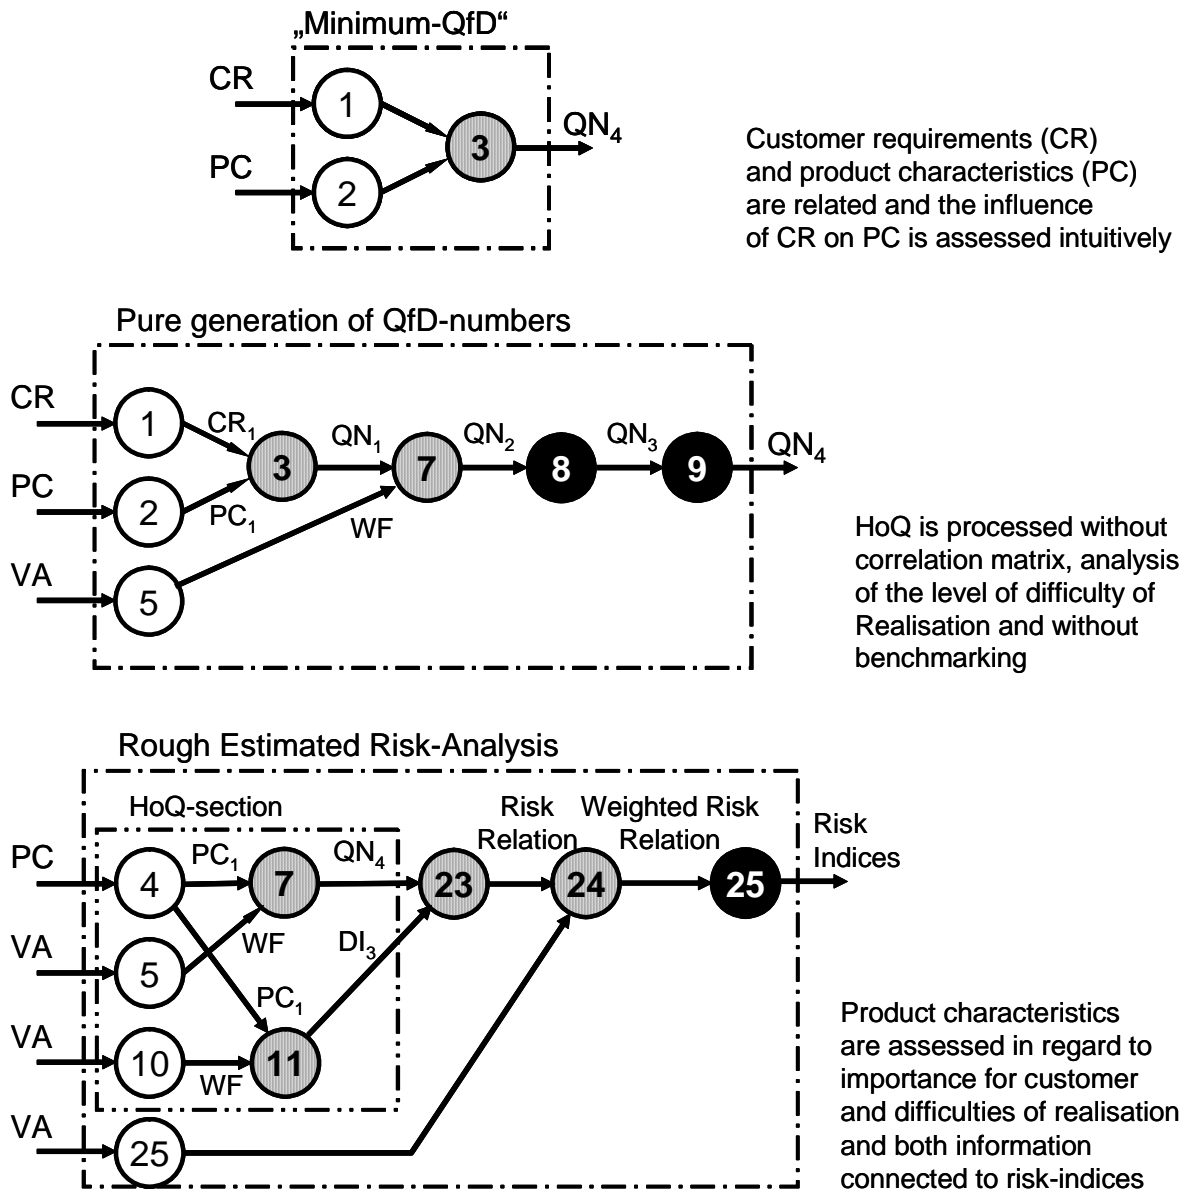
„Minimum-QfD“

CR
PC
1
2
3
$QN_4$

Customer requirements (CR) and product characteristics (PC) are related and the influence of CR on PC is assessed intuitively

Pure generation of QfD-numbers

CR
PC
VA
1
2
5
$CR_1$
$PC_1$
3
$QN_1$
7
WF
$QN_2$
8
$QN_3$
9
$QN_4$

HoQ is processed without correlation matrix, analysis of the level of difficulty of Realisation and without benchmarking

Rough Estimated Risk-Analysis

HoQ-section
PC
VA
VA
VA
4
5
10
25
$PC_1$
7
WF
$PC_1$
11
WF
$QN_4$
$DI_3$
23
Risk Relation
24
Weighted Risk Relation
25
Risk Indices

Product characteristics are assessed in regard to importance for customer and difficulties of realisation and both information connected to risk-indices